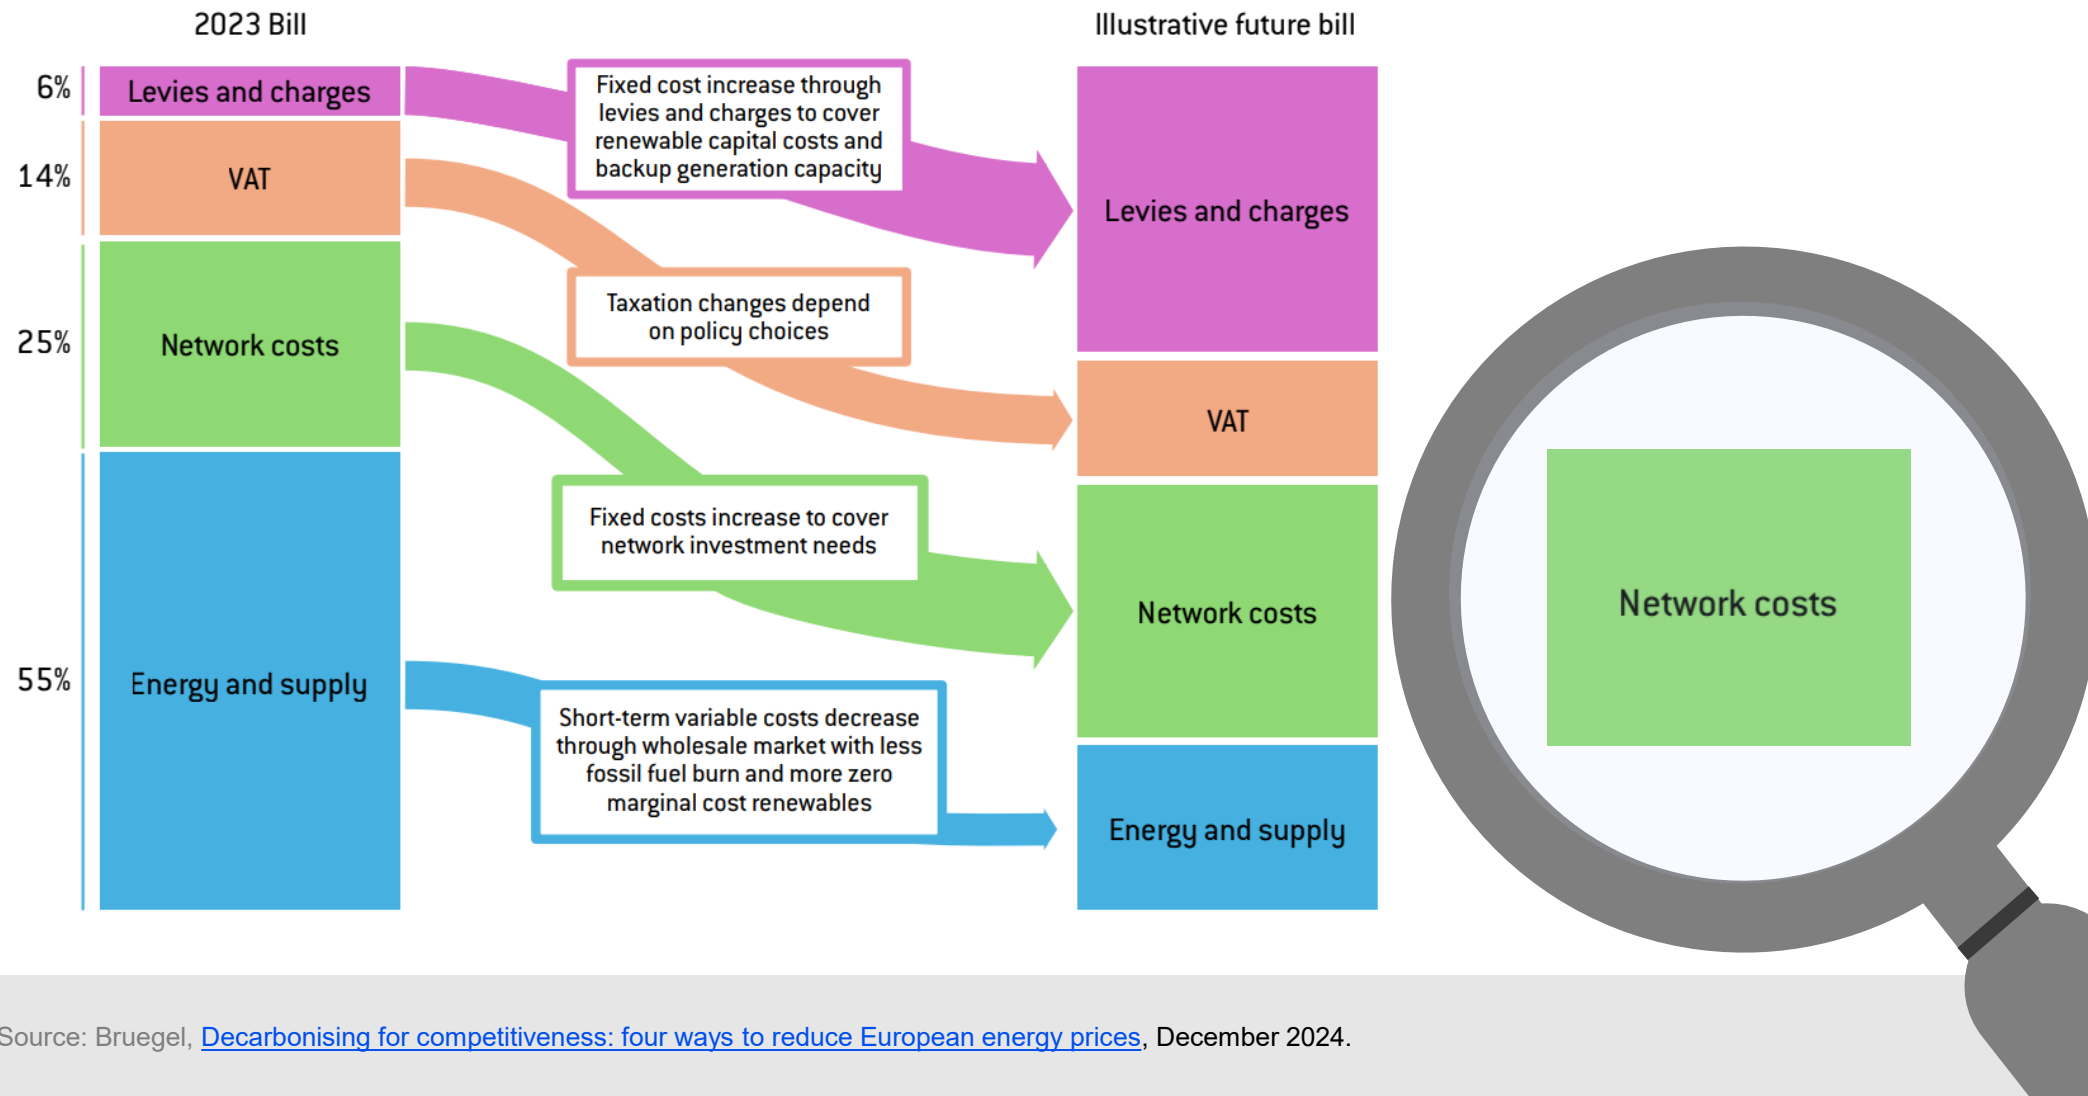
2023 Bill

Illustrative future bill

6%
Levies and charges

14%
VAT

25%
Network costs

55%
Energy and supply

Fixed cost increase through levies and charges to cover renewable capital costs and backup generation capacity

Taxation changes depend on policy choices

Fixed costs increase to cover network investment needs

Short-term variable costs decrease through wholesale market with less fossil fuel burn and more zero marginal cost renewables

Levies and charges

VAT

Network costs

Energy and supply

Network costs

Source: Bruegel, Decarbonising for competitiveness: four ways to reduce European energy prices, December 2024.